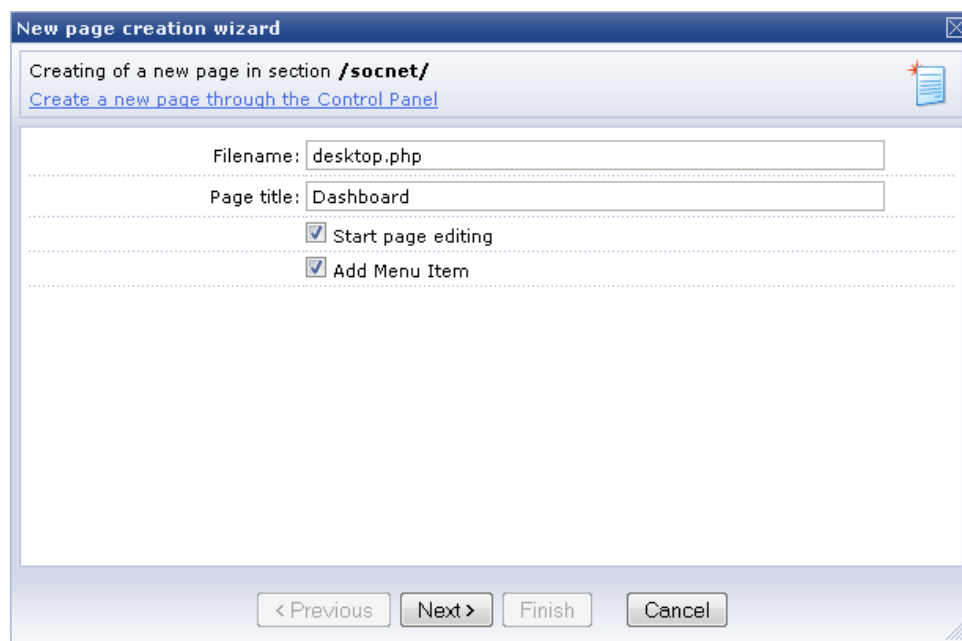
New page creation wizard

Creating of a new page in section **/socnet/**
Create a new page through the Control Panel

Filename: desktop.php
Page title: Dashboard
Start page editing
Add Menu Item

< Previous | Next > | Finish | Cancel